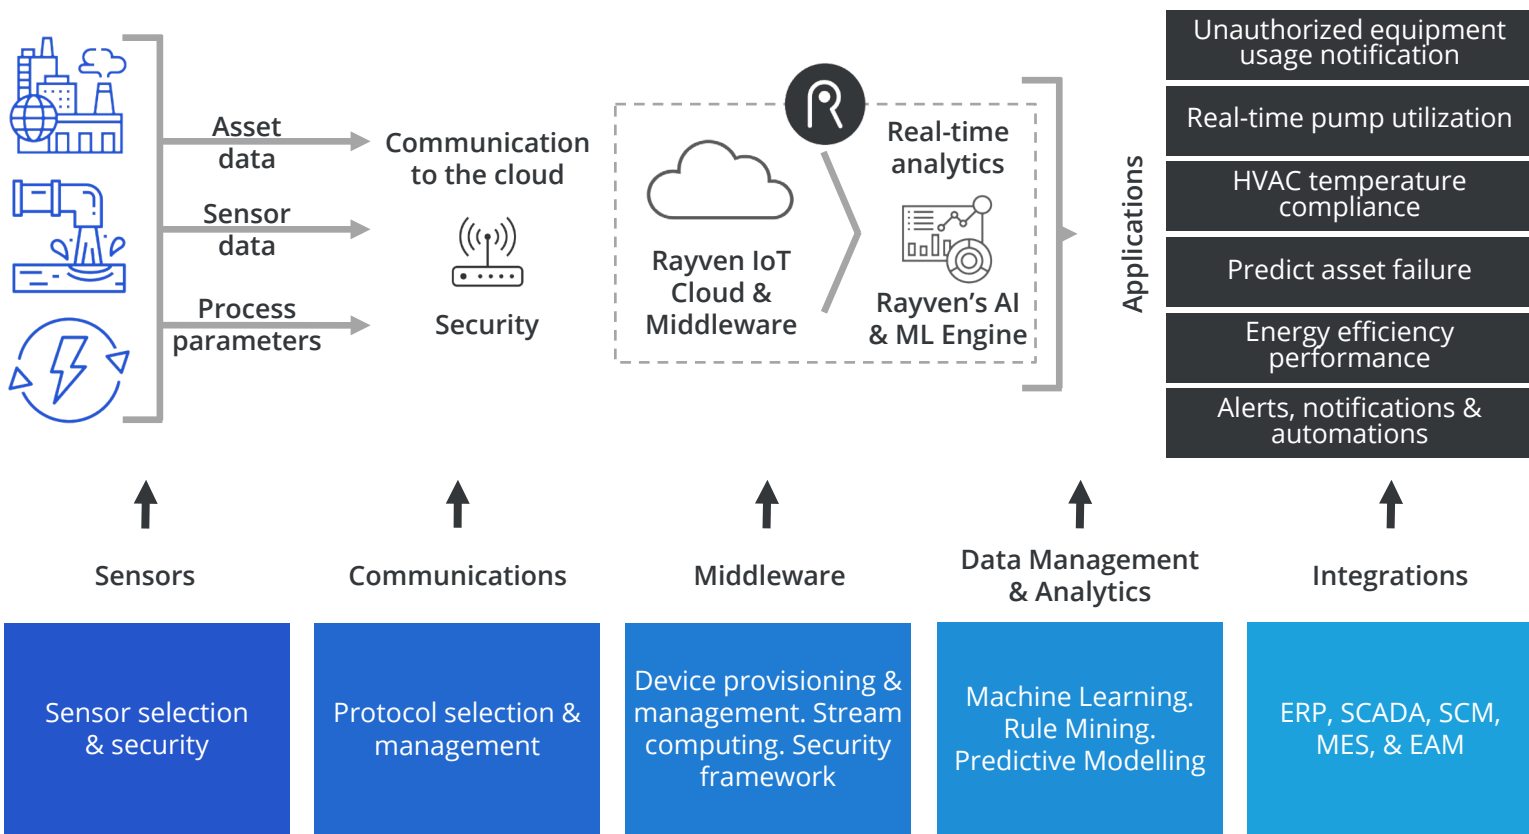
Asset data

Sensor data

Process parameters

Communication to the cloud

Security

Rayven IoT Cloud & Middleware

Real-time analytics

Rayven's AI & ML Engine

Applications

Unauthorized equipment usage notification

Real-time pump utilization

HVAC temperature compliance

Predict asset failure

Energy efficiency performance

Alerts, notifications & automations

Sensors

Communications

Middleware

Data Management & Analytics

Integrations

Sensor selection & security

Protocol selection & management

Device provisioning & management. Stream computing. Security framework

Machine Learning. Rule Mining. Predictive Modelling

ERP, SCADA, SCM, MES, & EAM